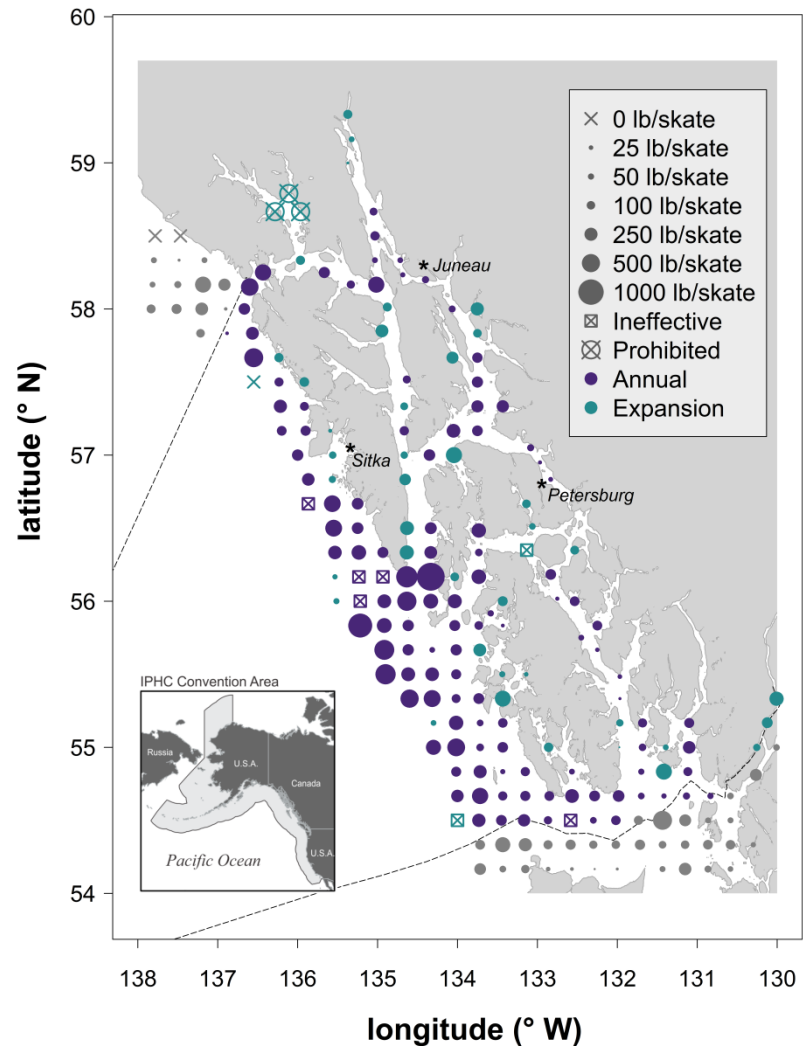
60

59

58

57

56

55

54

latitude (° N)

0 lb/skate
25 lb/skate
50 lb/skate
100 lb/skate
250 lb/skate
500 lb/skate
1000 lb/skate
Ineffective
Prohibited
Annual
Expansion

Juneau

Sitka

Petersburg

IPHC Convention Area

Russia

U.S.A.

Canada

U.S.A.

Pacific Ocean

138 137 136 135 134 133 132 131 130

longitude (° W)